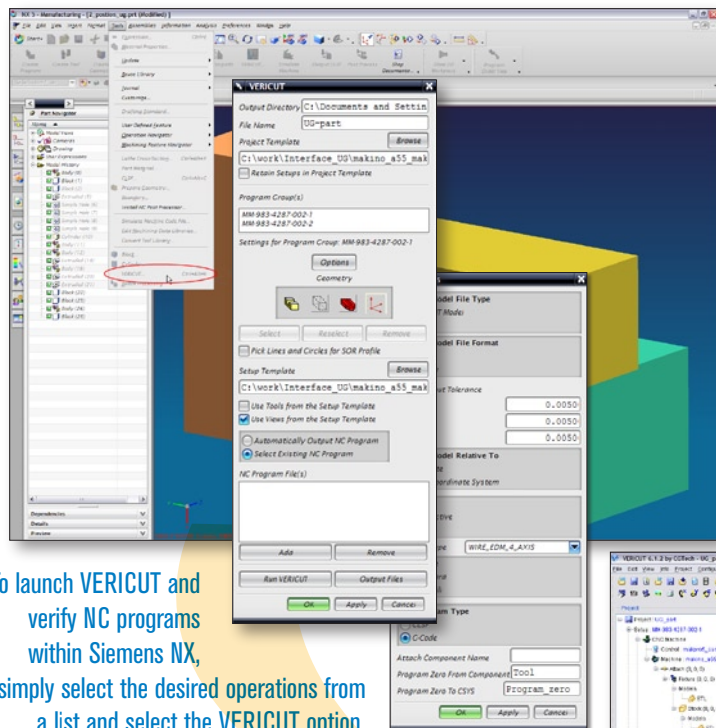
NX 5 - Manufacturing - [2_position_ug.prt (Modified)]

File Edit View Insert Format Tools Assemblies Information Analysis Preferences Window Help

Part Navigator

Dependencies
Details
Preview

Update
Basic Library
Journal
Customize...
Drafting Standard...
User Defined Feature
Operation Navigator
Machining Feature Navigator
Lathe Cross-Section...
Part Integrat...
CLSF...
Process Geometry...
Install NC Post Processor...
Simulate Machine Code File...
Convert Tool Library
VERICUT...

VERICUT

Output Directory C:\Documents and Settin
File Name UG-part
Project Template Browse
C:\work\Interface_UG\makino_a55_mak
Retain Setups in Project Template

Program Group(s)
MM-983-4287-002-1
MM-983-4287-002-2

Settings for Program Group: MM-983-4287-002-1
Options
Geometry

Select Reselect Remove
Pick Lines and Circles for SOR Profile

Setup Template Browse
C:\work\Interface_UG\makino_a55_mak
Use Tools from the Setup Template
Use Views from the Setup Template

Automatically Output NC Program
Select Existing NC Program

NC Program File(s)

Add Remove

Run VERICUT Output Files

OK Apply Cancel

Model File Type
Model
Model File Format
Tolerance
0.0050
0.0050
0.0050
Model Relative To
Coordinate System
WIRE_EDM_4_AXIS
Program Type
CLSF
G-Code
Attach Component Name
Program Zero From Component Tool
Program Zero To CSYS Program_zero
OK Apply Cancel

VERICUT 6.1.2 by CGTech - UG_p
Project: UG_part
Setup: MM-983-4287-002-1
CNC Machine
Control: makino_a55
Machine: makino_a55
Attach (0, 0, 0)
Fixture (0, 0, 0)
Models
Stock (0, 0, 0)
Models

To launch VERICUT and verify NC programs within Siemens NX, simply select the desired operations from a list and select the VERICUT option